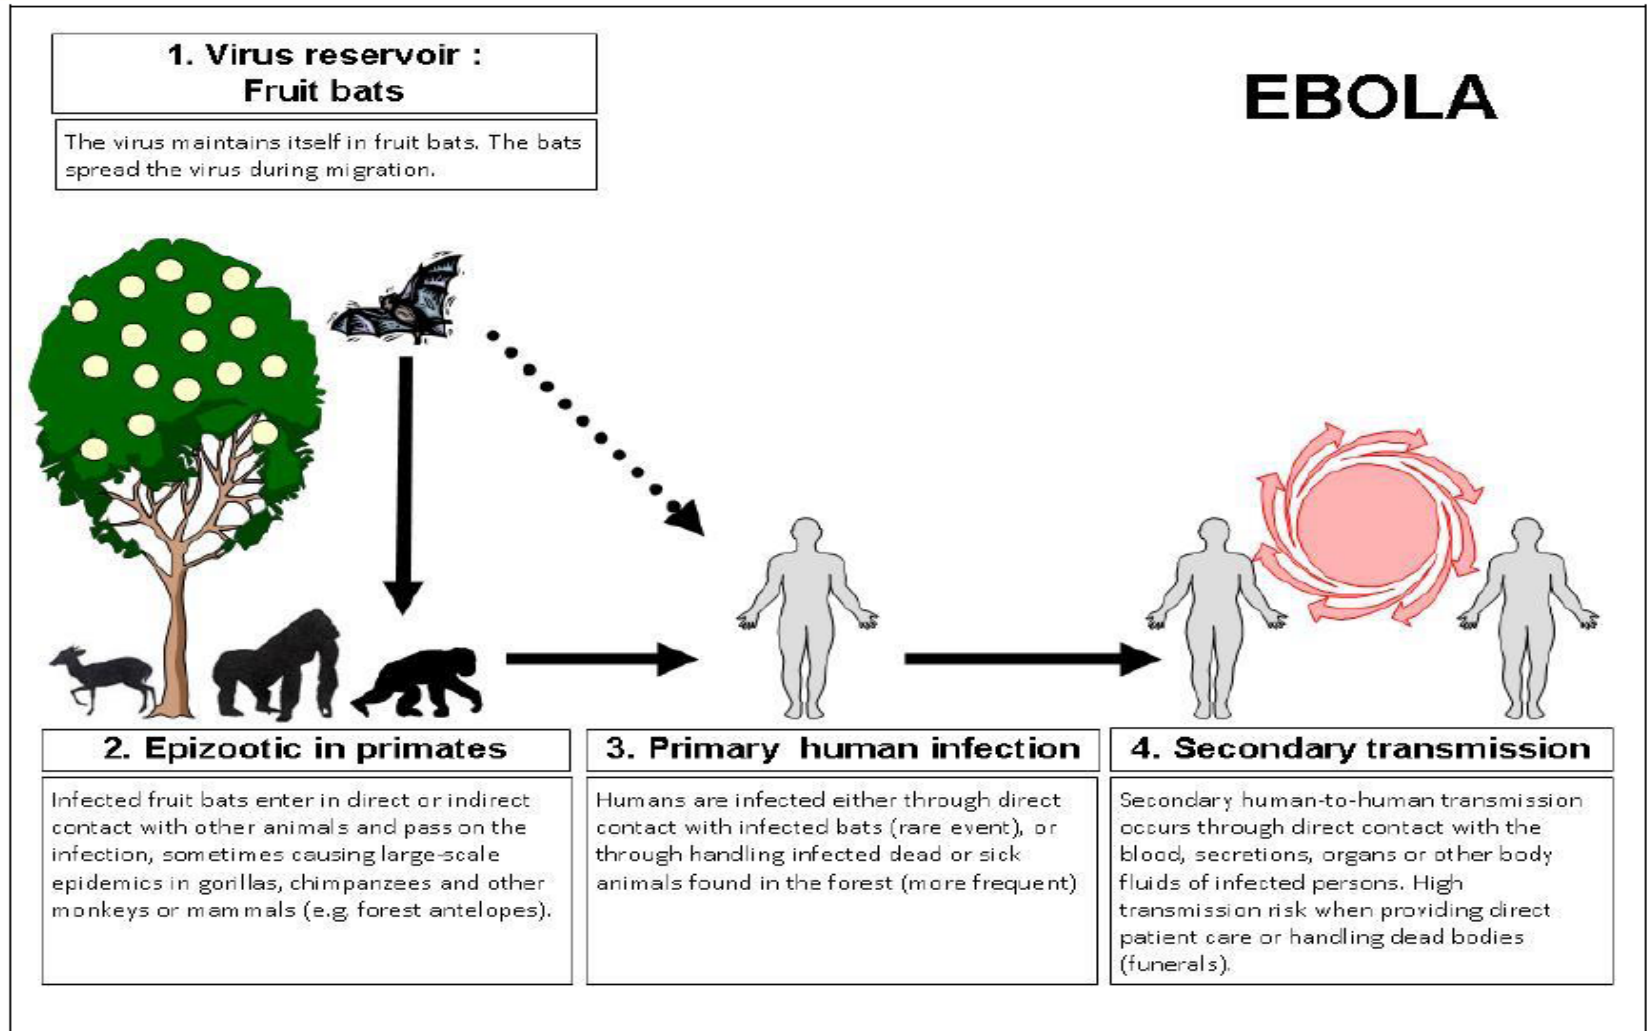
1. Virus reservoir : Fruit bats

The virus maintains itself in fruit bats. The bats spread the virus during migration.

EBOLA

2. Epizootic in primates

Infected fruit bats enter in direct or indirect contact with other animals and pass on the infection, sometimes causing large-scale epidemics in gorillas, chimpanzees and other monkeys or mammals (e.g. forest antelopes).

3. Primary human infection

Humans are infected either through direct contact with infected bats (rare event), or through handling infected dead or sick animals found in the forest (more frequent)

4. Secondary transmission

Secondary human-to-human transmission occurs through direct contact with the blood, secretions, organs or other body fluids of infected persons. High transmission risk when providing direct patient care or handling dead bodies (funerals).